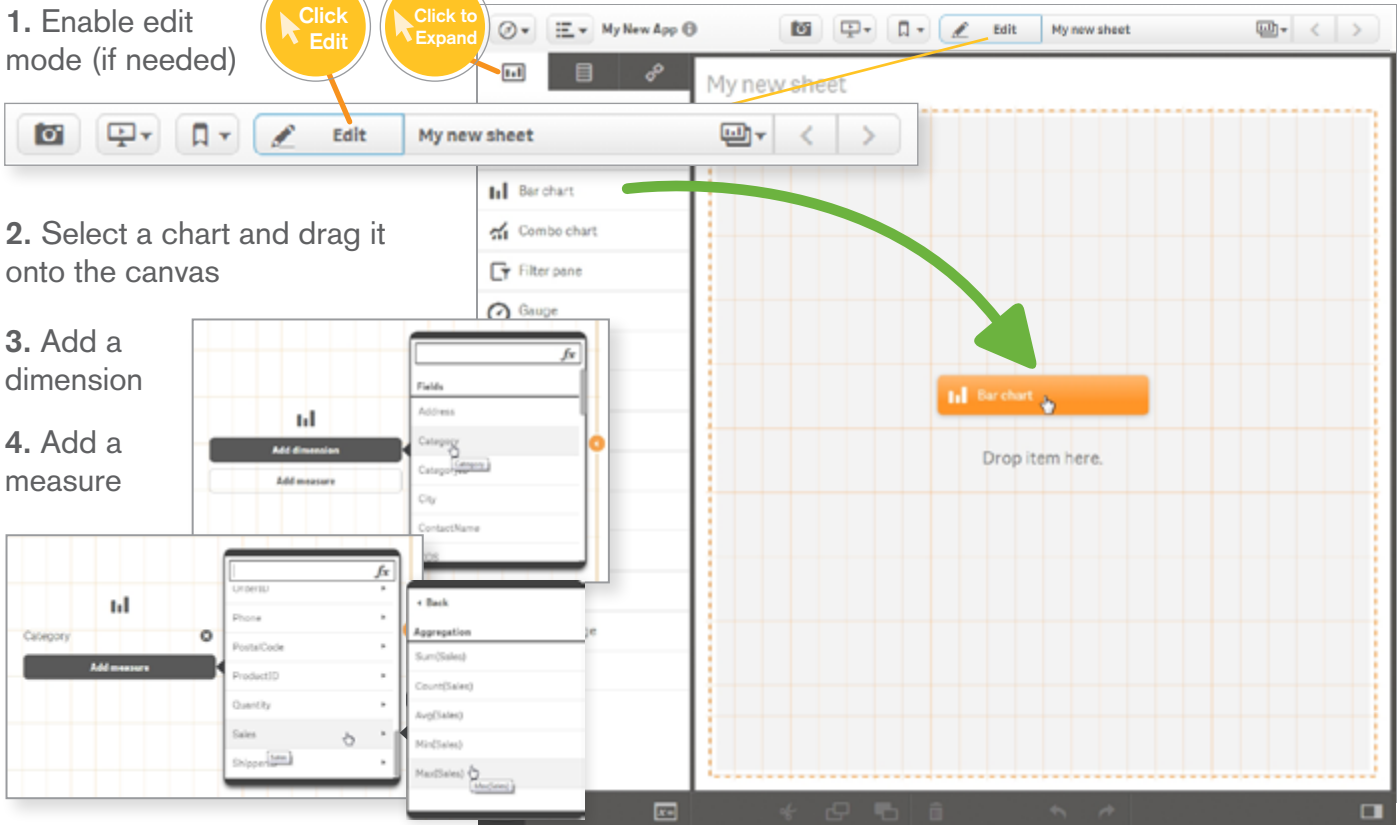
1. Enable edit mode (if needed)

Click Edit

Click to Expand

My New App

Edit

My new sheet

My new sheet

Edit

My new sheet

2. Select a chart and drag it onto the canvas

Bar chart

Combo chart

Filter pane

Gauge

Bar chart

Drop item here.

3. Add a dimension

4. Add a measure

Fields

Address

Category

Category

City

ContactName

Add dimension

Add measure

Category

Add measure

OrderID

Phone

PostalCode

ProductID

Quantity

Sales

Shipper

< Back

Aggregation

Sum(Sales)

Count(Sales)

Avg(Sales)

Min(Sales)

Max(Sales)